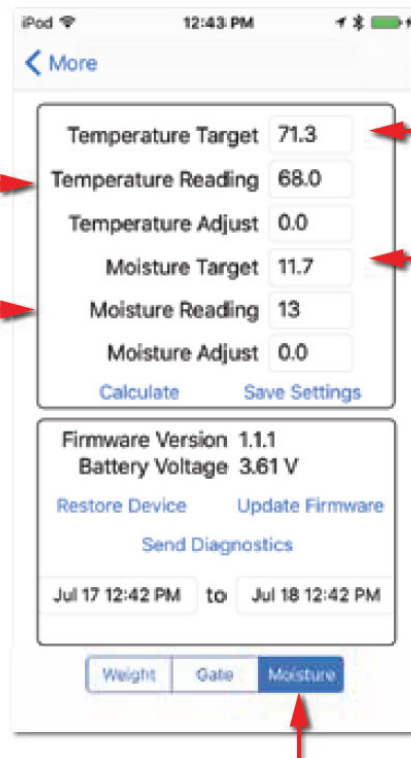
iPod 12:43 PM

More

Temperature Target 71.3
Temperature Reading 68.0
Temperature Adjust 0.0
Moisture Target 11.7
Moisture Reading 13
Moisture Adjust 0.0

Calculate Save Settings

Firmware Version 1.1.1
Battery Voltage 3.61 V

Restore Device Update Firmware

Send Diagnostics

Jul 17 12:42 PM to Jul 18 12:42 PM

Weight Gate Moisture